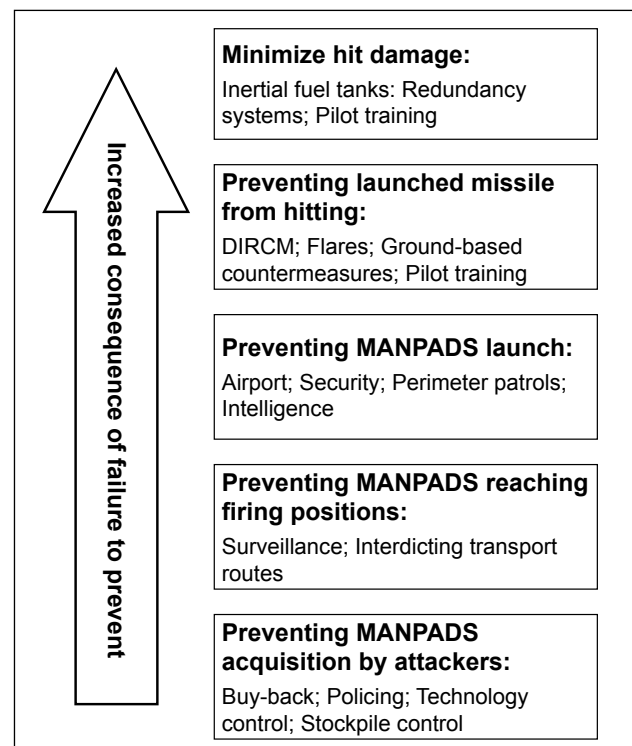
Increased consequence of failure to prevent

**Minimize hit damage:**
Inertial fuel tanks: Redundancy systems; Pilot training

**Preventing launched missile from hitting:**
DIRCM; Flares; Ground-based countermeasures; Pilot training

**Preventing MANPADS launch:**
Airport; Security; Perimeter patrols; Intelligence

**Preventing MANPADS reaching firing positions:**
Surveillance; Interdicting transport routes

**Preventing MANPADS acquisition by attackers:**
Buy-back; Policing; Technology control; Stockpile control